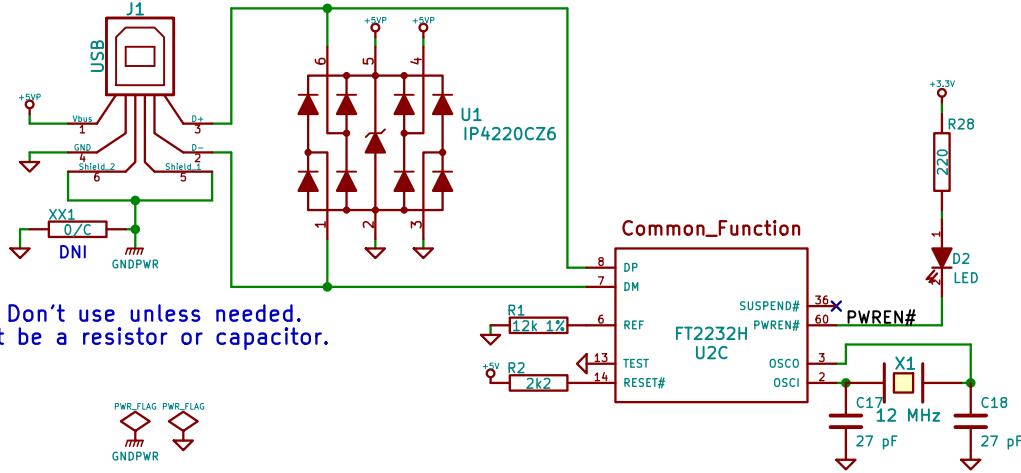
J1
USB
+5VP
Vbus
1
GND
4
Shield_2
6
Shield_1
5
D+
3
D-
2
XX1
0/C
DNI
GNDPWR
Don't use unless needed.
t be a resistor or capacitor.
PWR_FLAG
PWR_FLAG
GNDPWR
+5VP
+5VP
6
5
4
1
2
3
U1
IP4220CZ6
Common_Function
8
DP
7
DM
R1
12k 1%
6
REF
+5V
R2
2k2
13
TEST
14
RESET#
FT2232H
U2C
36
SUSPEND#
60
PWREN#
PWREN#
3
OSCO
2
OSCI
X1
C17
12 MHz
C18
27 pF
27 pF
+3.3V
R28
220
1
D2
LED